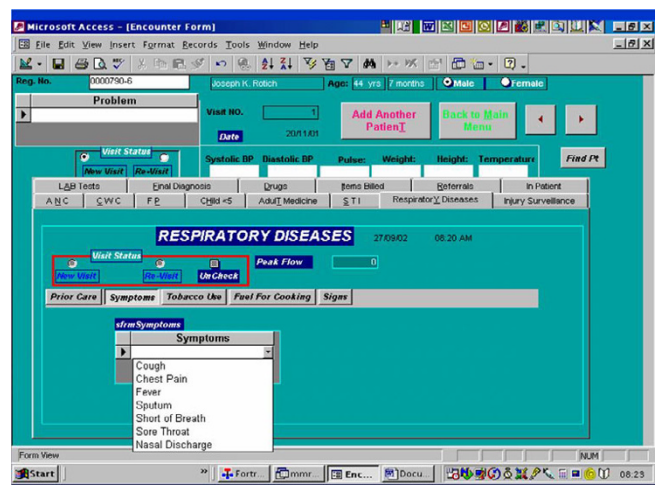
Microsoft Access - [Encounter Form]

File Edit View Insert Format Records Tools Window Help

Reg. No. 0000790-6

Joseph K. Rotich

Age: 44 yrs 7 months

Male Female

Problem

Visit NO. 1

Date 20/11/01

Add Another PatienT

Back to Main Menu

Visit Status

New Visit Re-Visit

Systolic BP Diastolic BP Pulse: Weight: Height: Temperature

Find Pt

LAB Tests | Final Diagnosis | Drugs | Items Billed | Referrals | In Patient

A N C | C W C | F P | CHild <5 | AdulT Medicine | S T I | RespiratorY Diseases | Injury Surveillance

RESPIRATORY DISEASES 27/09/02 08:20 AM

Visit Status

New Visit Re-Visit UnCheck

Peak Flow 0

Prior Care | Symptoms | Tobacco Use | Fuel For Cooking | Signs

sfrmSymptoms

Symptoms

Cough
Chest Pain
Fever
Sputum
Short of Breath
Sore Throat
Nasal Discharge

Form View

NUM

Start | Fortr... | mmr... | Enc... | Docu...

08:23